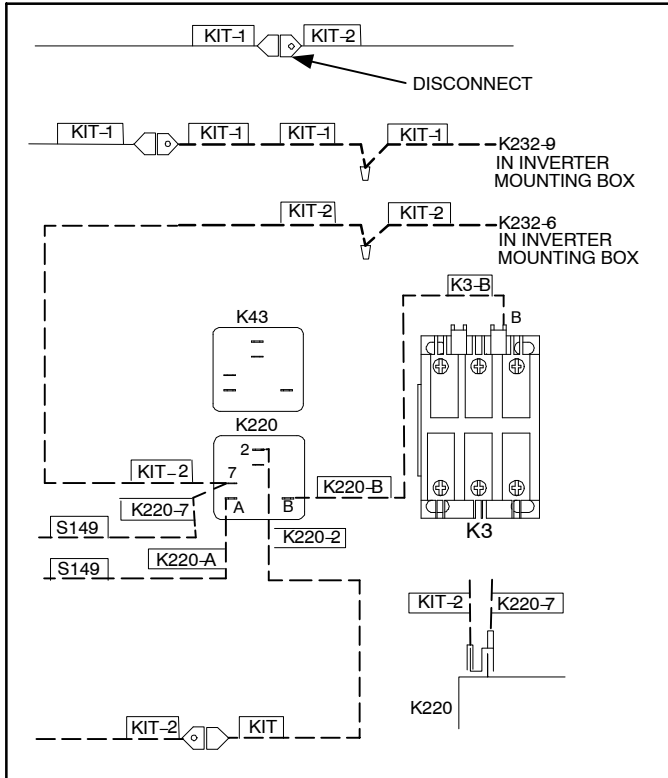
KIT-1
KIT-2
DISCONNECT

KIT-1
KIT-1
KIT-1
KIT-1
K232-9
IN INVERTER
MOUNTING BOX

KIT-2
KIT-2
K232-6
IN INVERTER
MOUNTING BOX

K3-B
B
K43
K220
2
KIT-2
7
K220-7
A
B
K220-B
S149
K220-2
K3
K220-A
S149

KIT-2
K220-7
K220

KIT-2
KIT